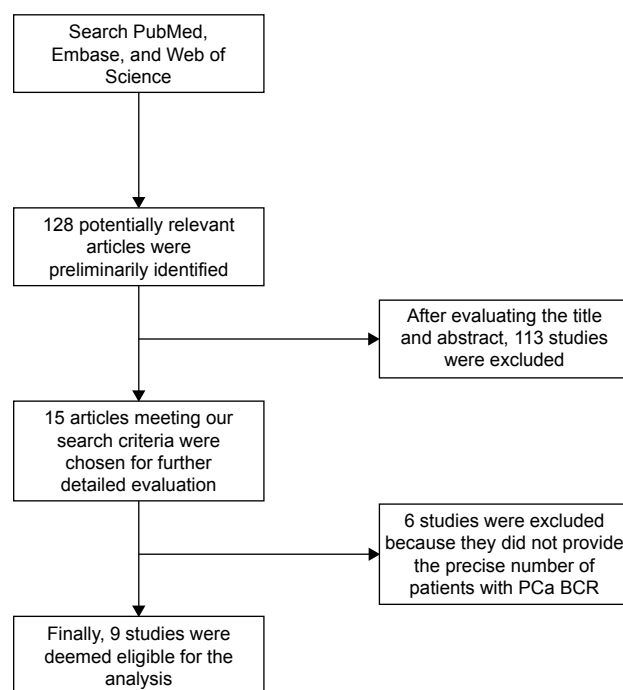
Search PubMed, Embase, and Web of Science

128 potentially relevant articles were preliminarily identified

After evaluating the title and abstract, 113 studies were excluded

15 articles meeting our search criteria were chosen for further detailed evaluation

6 studies were excluded because they did not provide the precise number of patients with PCa BCR

Finally, 9 studies were deemed eligible for the analysis